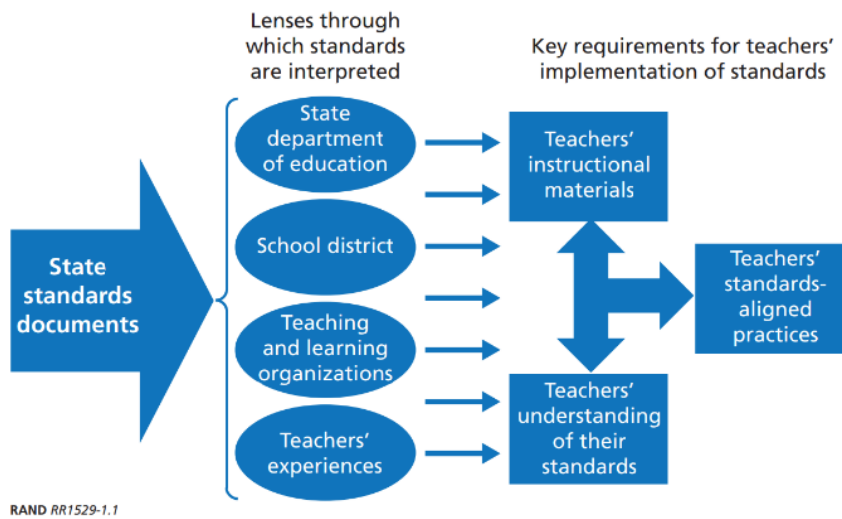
Lenses through which standards are interpreted

Key requirements for teachers' implementation of standards

State standards documents

State department of education

School district

Teaching and learning organizations

Teachers' experiences

Teachers' instructional materials

Teachers' understanding of their standards

Teachers' standards-aligned practices

RAND RR1529-1.1